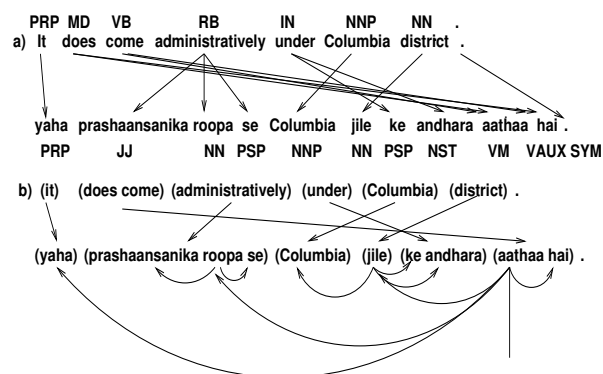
PRP MD VB RB IN NNP NN .
a) It does come administratively under Columbia district .

yaha prashaansanika roopa se Columbia jile ke andhara aathaa hai .
PRP JJ NN PSP NNP NN PSP NST VM VAUX SYM

b) (it) (does come) (administratively) (under) (Columbia) (district) .

(yaha) (prashaansanika roopa se) (Columbia) (jile) (ke andhara) (aathaa hai) .